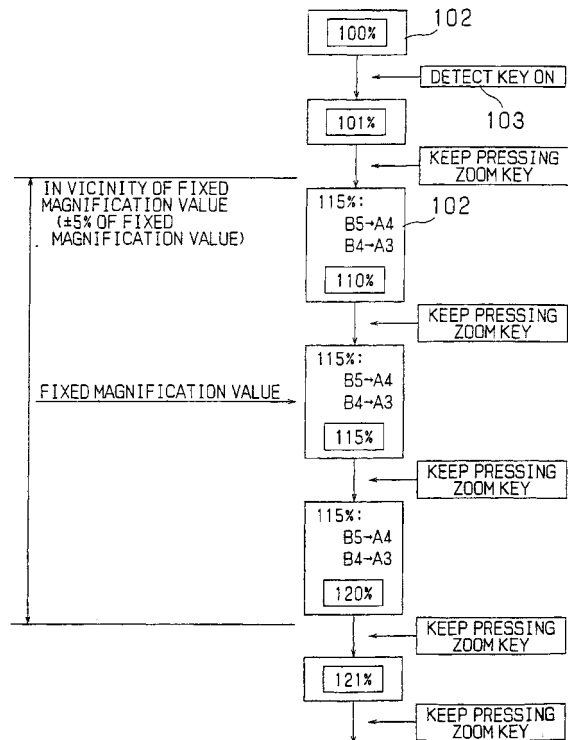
100%

102

DETECT KEY ON

103

101%

KEEP PRESSING ZOOM KEY

IN VICINITY OF FIXED MAGNIFICATION VALUE (±5% OF FIXED MAGNIFICATION VALUE)

115%:
B5→A4
B4→A3

102

110%

KEEP PRESSING ZOOM KEY

FIXED MAGNIFICATION VALUE

115%:
B5→A4
B4→A3

115%

KEEP PRESSING ZOOM KEY

115%:
B5→A4
B4→A3

120%

KEEP PRESSING ZOOM KEY

121%

KEEP PRESSING ZOOM KEY